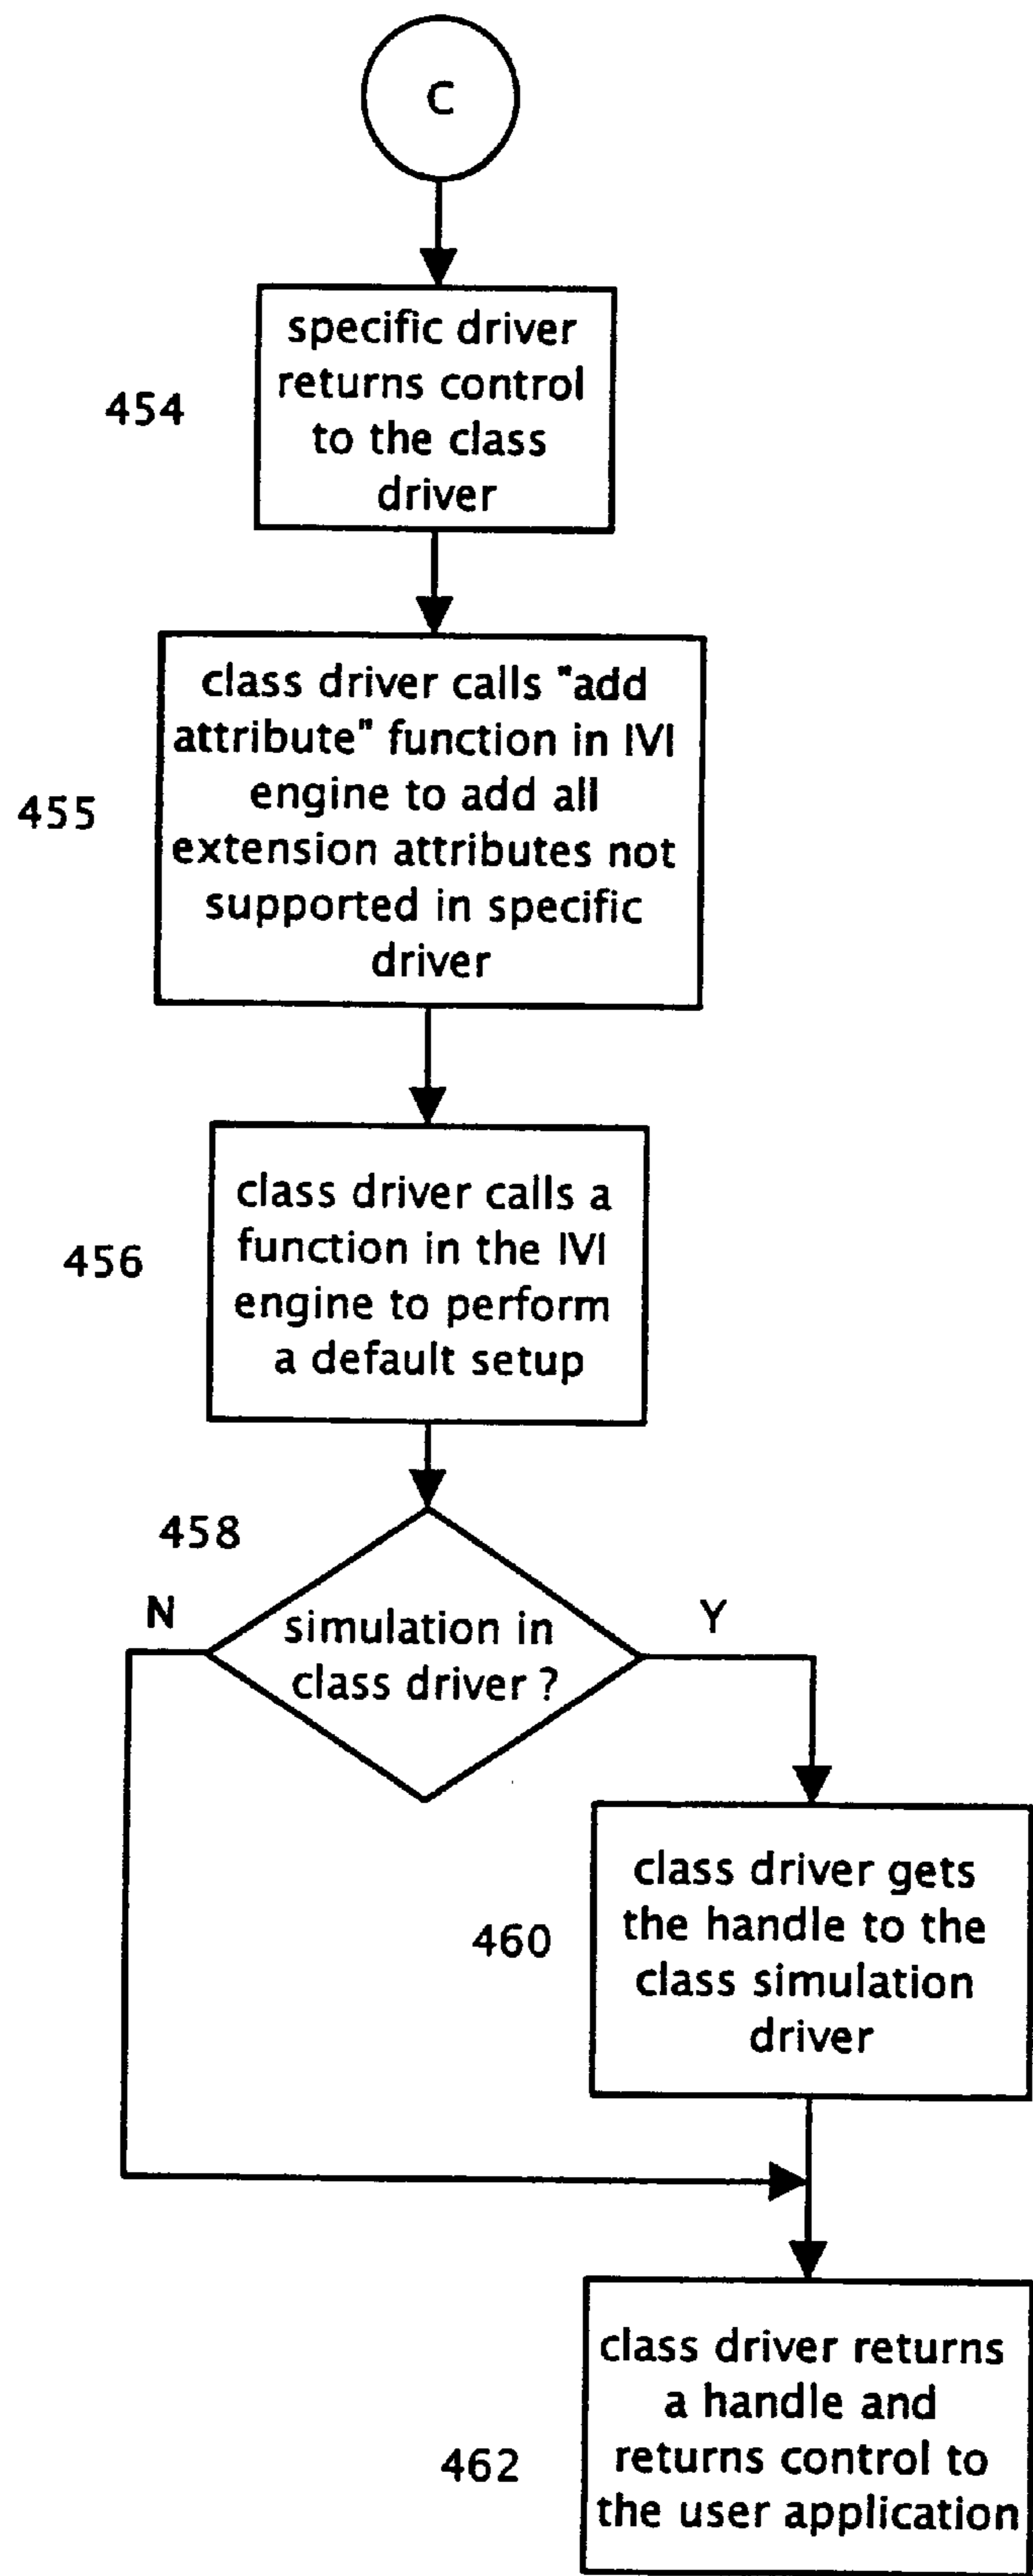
C

454

specific driver returns control to the class driver

455

class driver calls "add attribute" function in IVI engine to add all extension attributes not supported in specific driver

456

class driver calls a function in the IVI engine to perform a default setup

458

N

simulation in class driver ?

Y

460

class driver gets the handle to the class simulation driver

462

class driver returns a handle and returns control to the user application